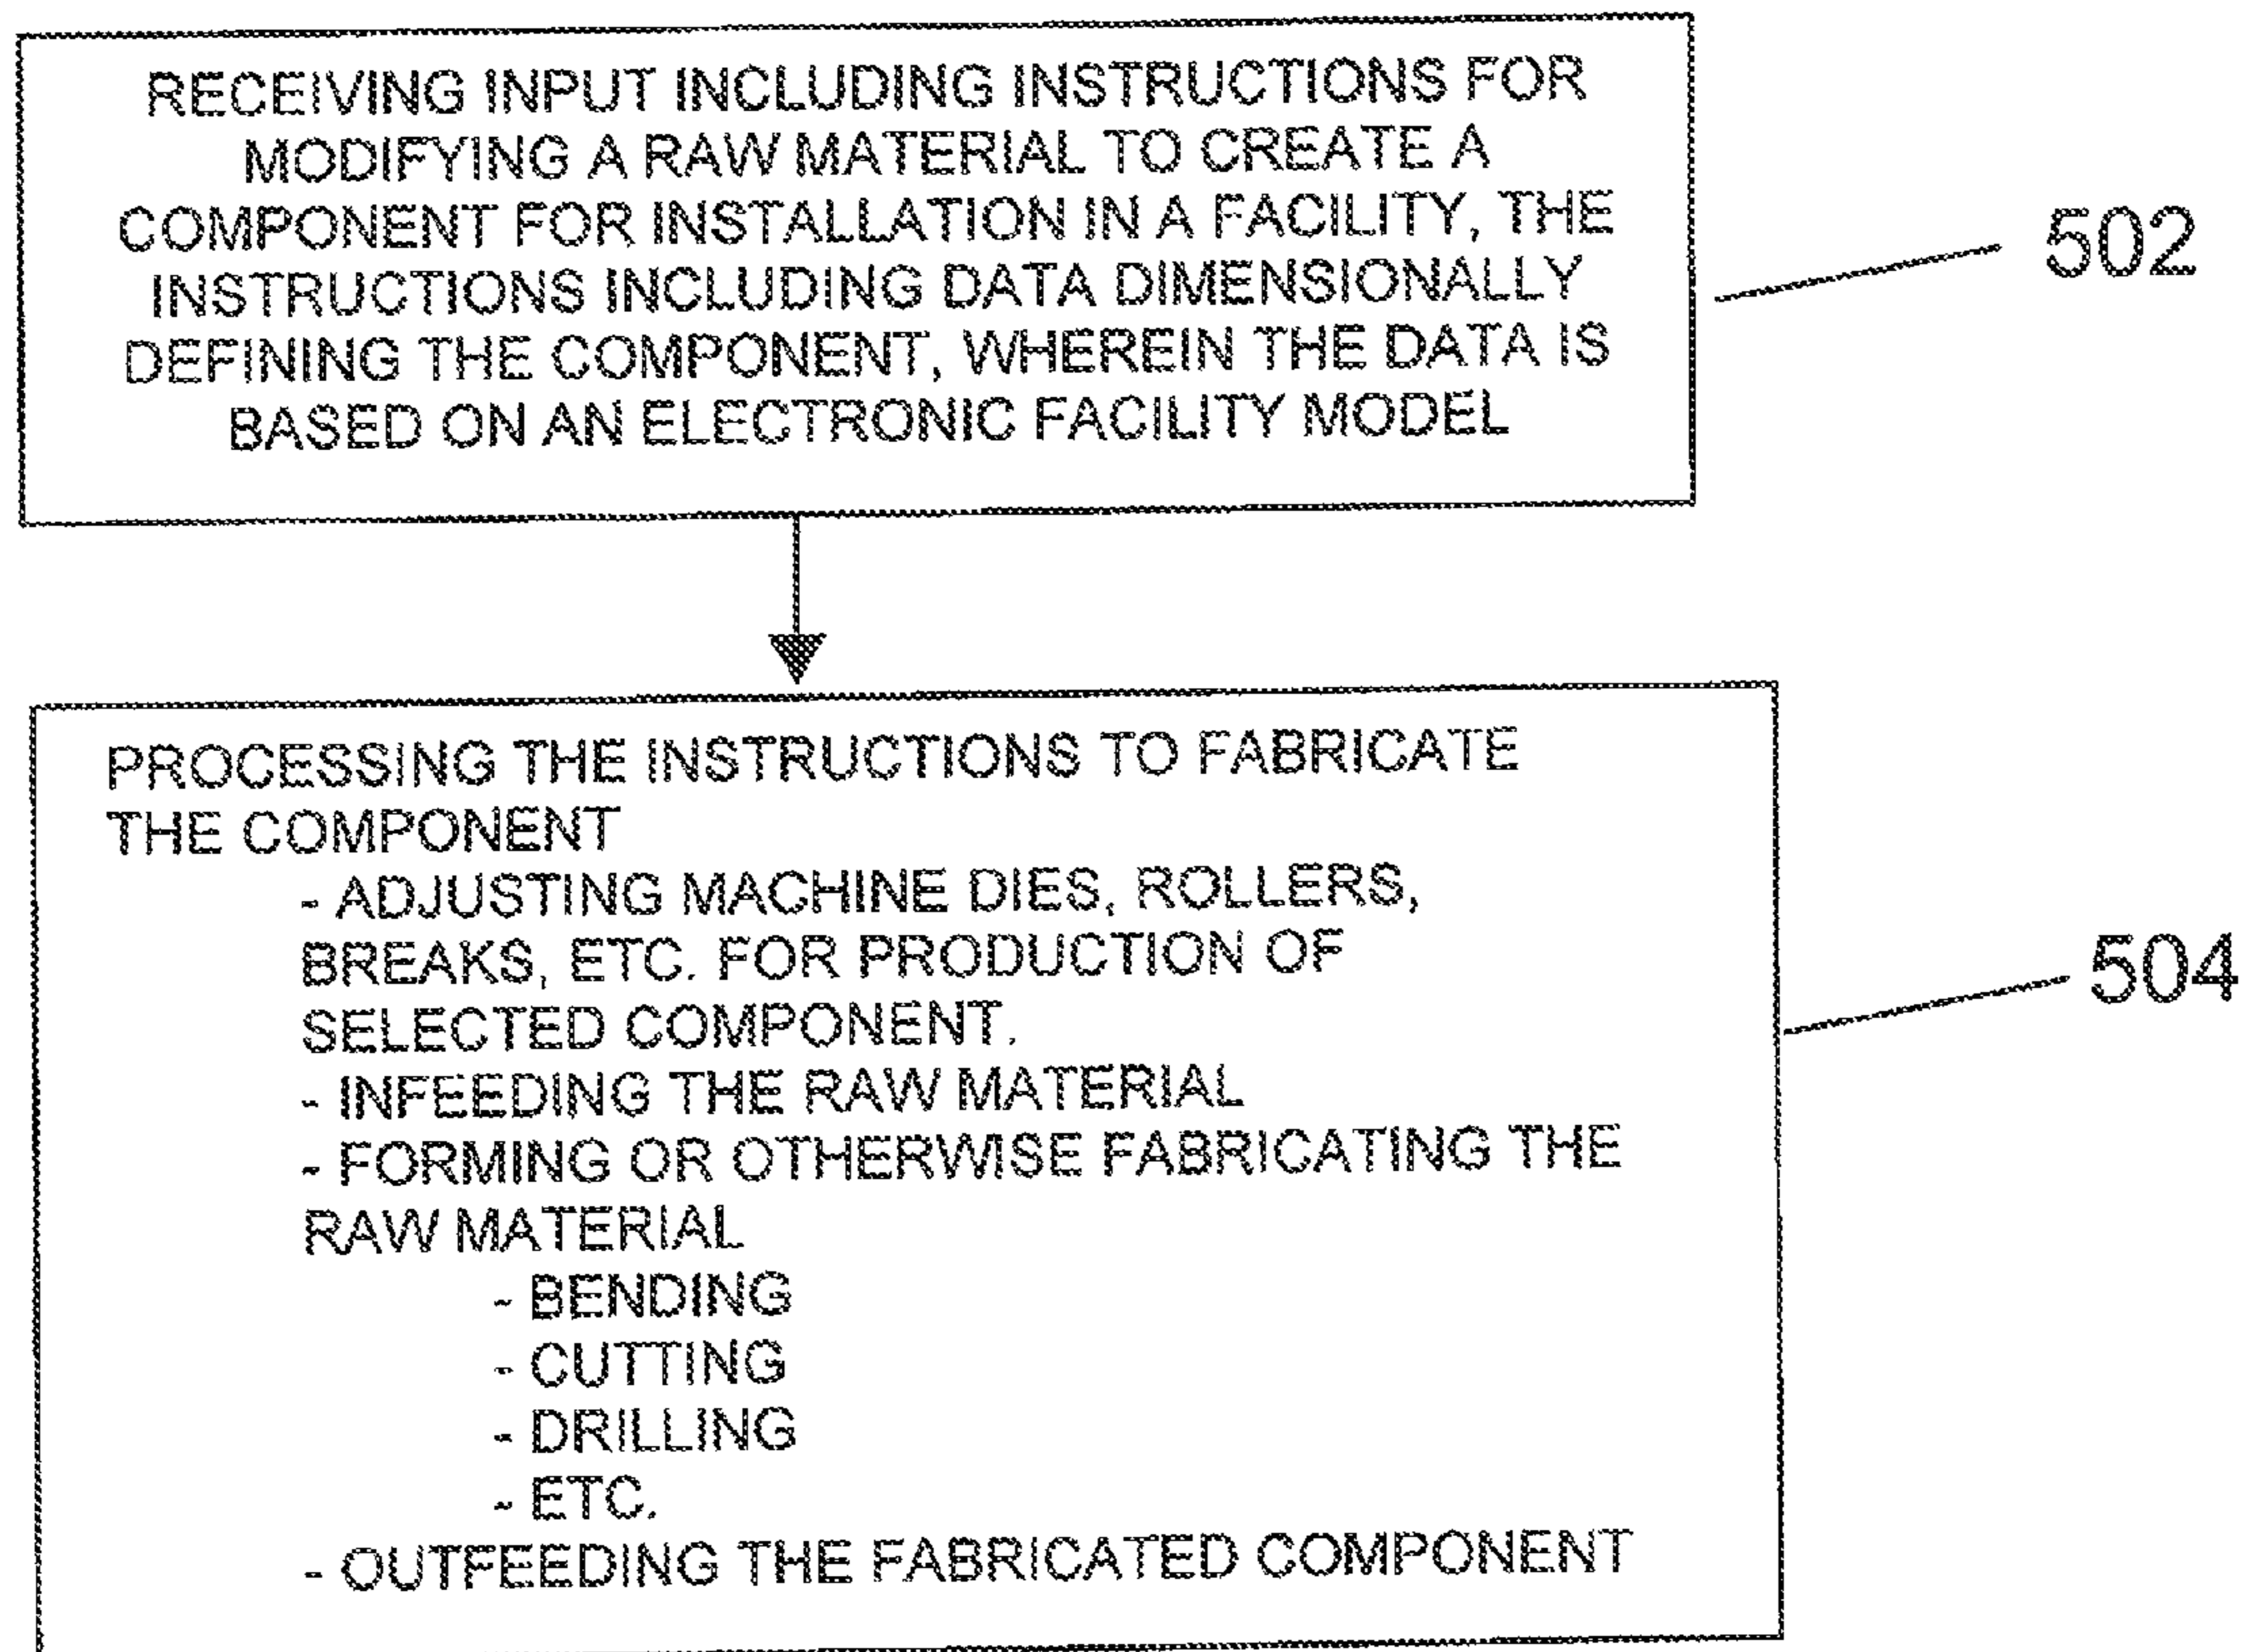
RECEIVING INPUT INCLUDING INSTRUCTIONS FOR MODIFYING A RAW MATERIAL TO CREATE A COMPONENT FOR INSTALLATION IN A FACILITY, THE INSTRUCTIONS INCLUDING DATA DIMENSIONALLY DEFINING THE COMPONENT, WHEREIN THE DATA IS BASED ON AN ELECTRONIC FACILITY MODEL

502

PROCESSING THE INSTRUCTIONS TO FABRICATE THE COMPONENT

- ADJUSTING MACHINE DIES, ROLLERS, BREAKS, ETC. FOR PRODUCTION OF SELECTED COMPONENT.

- INFEEDING THE RAW MATERIAL

- FORMING OR OTHERWISE FABRICATING THE RAW MATERIAL

- BENDING

- CUTTING

- DRILLING

- ETC.

- OUTFEEDING THE FABRICATED COMPONENT

504